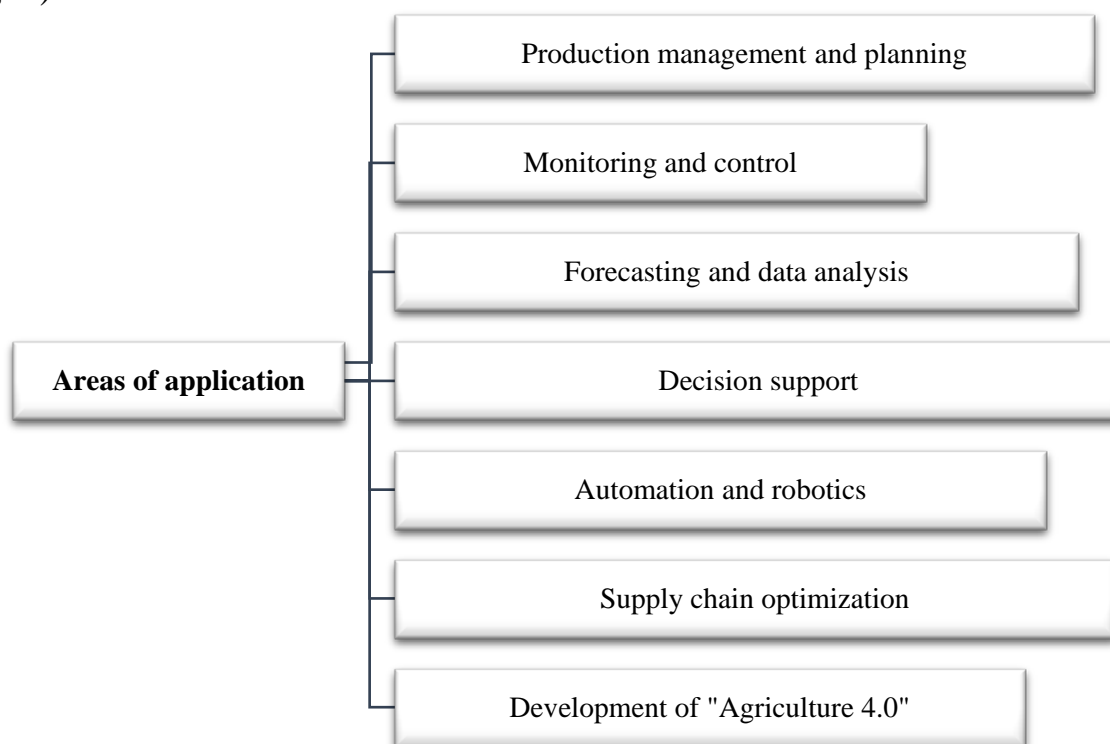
Areas of application

Production management and planning

Monitoring and control

Forecasting and data analysis

Decision support

Automation and robotics

Supply chain optimization

Development of "Agriculture 4.0"